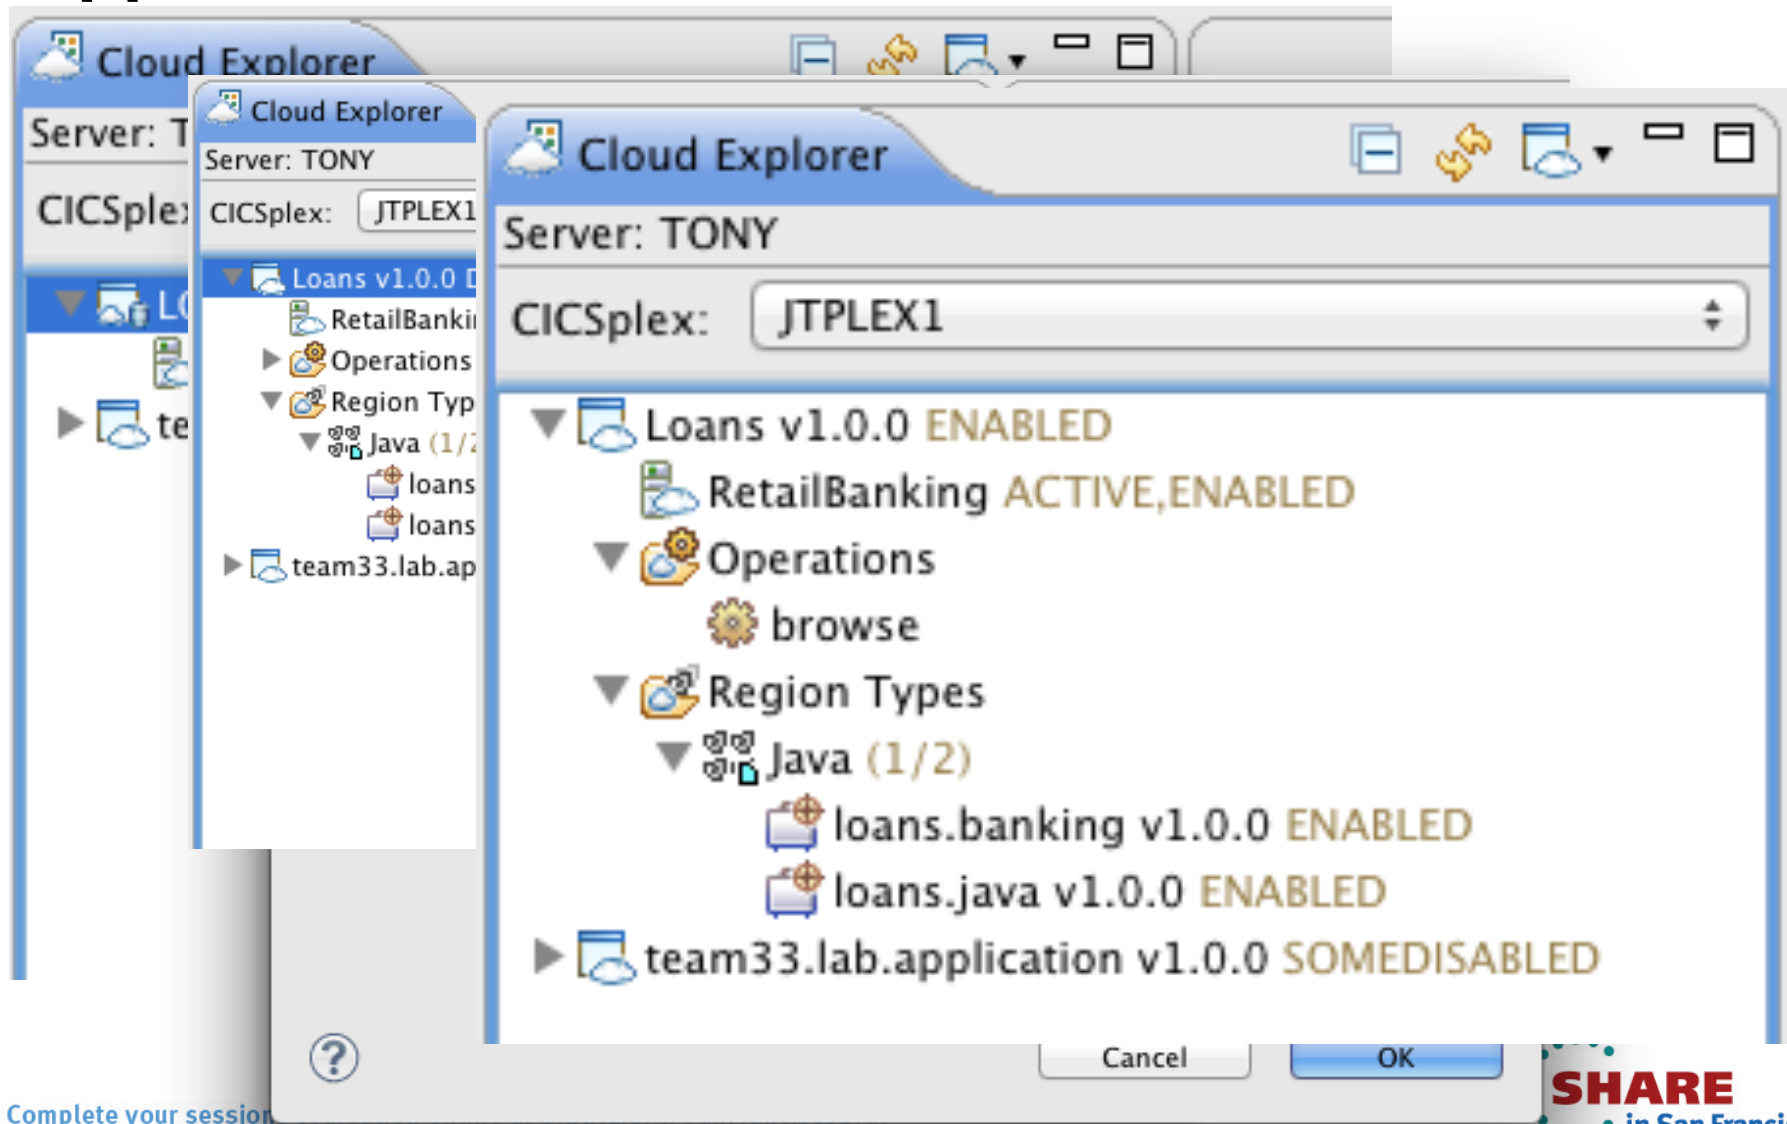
Cloud Explorer

Server: T

CICSplex

LC

te

Cloud Explorer

Server: TONY

CICSplex: JTPLEX1

Loans v1.0.0 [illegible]

RetailBanki

Operations

Region Typ

Java (1/

loans

loans

team33.lab.ap

Cloud Explorer

Server: TONY

CICSplex: JTPLEX1

Loans v1.0.0 ENABLED

RetailBanking ACTIVE,ENABLED

Operations

browse

Region Types

Java (1/2)

loans.banking v1.0.0 ENABLED

loans.java v1.0.0 ENABLED

team33.lab.application v1.0.0 SOMEDISABLED

Cancel

OK

Complete your session

SHARE

in San Franci